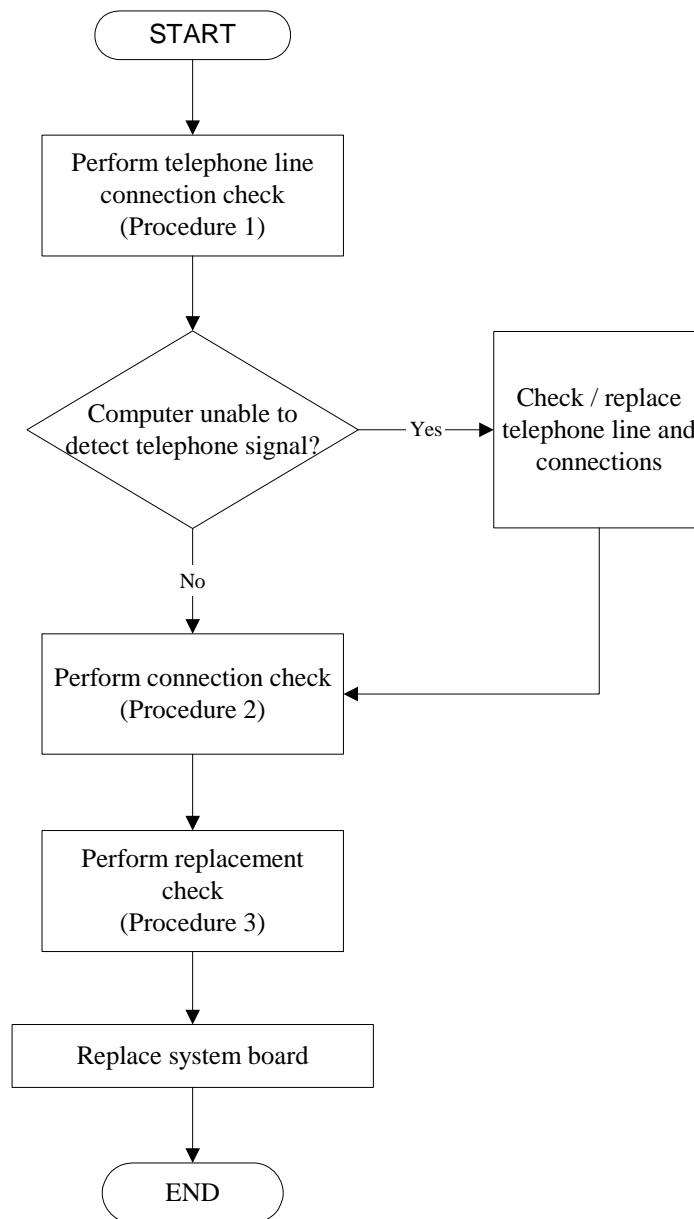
START

Perform telephone line connection check (Procedure 1)

Computer unable to detect telephone signal?

Yes

Check / replace telephone line and connections

No

Perform connection check (Procedure 2)

Perform replacement check (Procedure 3)

Replace system board

END